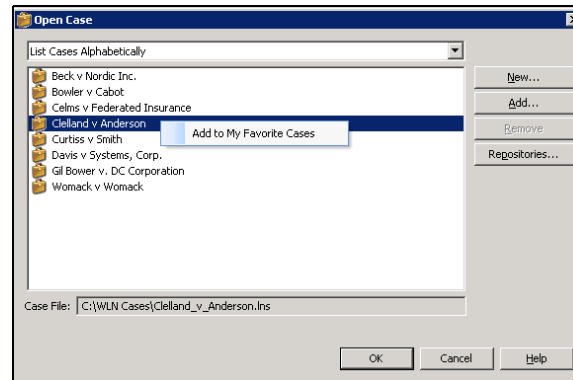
Open Case

List Cases Alphabetically

Beck v Nordic Inc.
Bowler v Cabot
Celms v Federated Insurance
Clelland v Anderson
Curtiss v Smith
Davis v Systems, Corp.
Gil Bower v. DC Corporation
Womack v Womack

Add to My Favorite Cases

New...
Add...
Remove
Repositories...

Case File: C:\WLN Cases\Clelland_v_Anderson.lns

OK
Cancel
Help